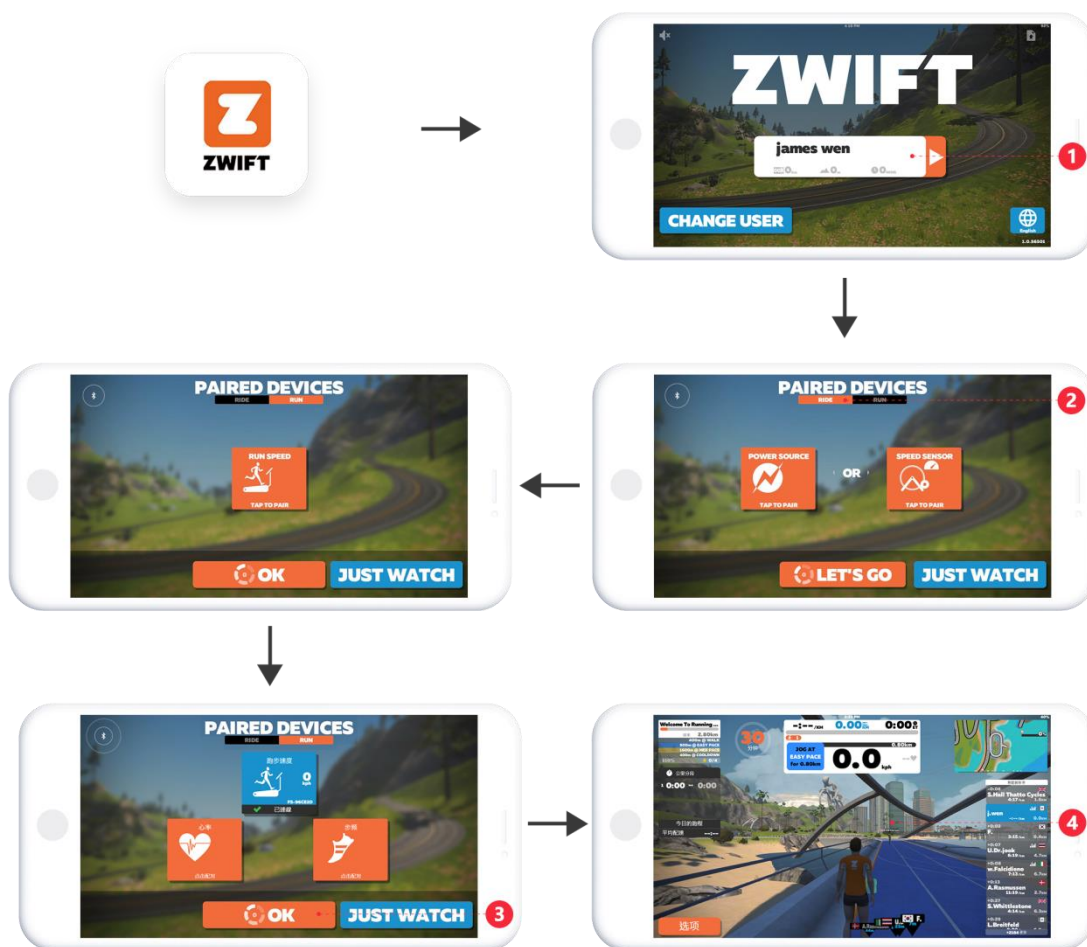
ZWIFT

ZWIFT

james wen

1

CHANGE USER

English

PAIRED DEVICES
RIDE RUN

2

POWER SOURCE
TAP TO PAIR

OR

SPEED SENSOR
TAP TO PAIR

LET'S GO
JUST WATCH

PAIRED DEVICES
RIDE RUN

RUN SPEED
TAP TO PAIR

OK
JUST WATCH

PAIRED DEVICES
RIDE RUN

跑步速度
0
已连接

心率
点击配对

步频
点击配对

OK
JUST WATCH

3

Welcome To Running...

0.00
0:00

JOG AT EASY PACE
0.0
kph

S.Hell Thatto Cycles
J.wen
U.Dr.josk
w.Falcidiano
A.Rasmussen
S.Whittlestone
L.Breitfeld

4

选项